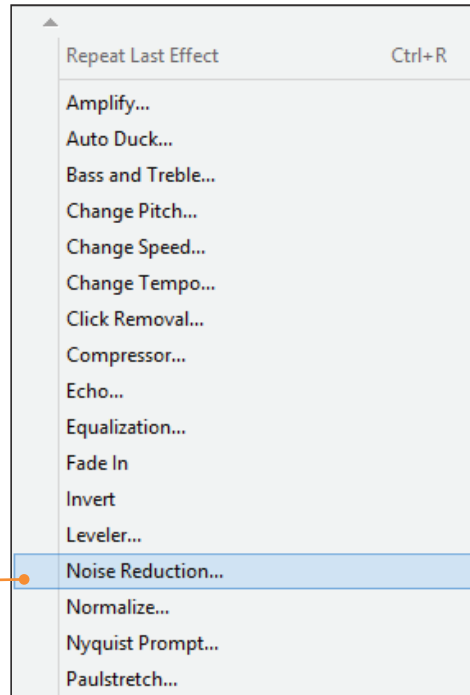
Repeat Last Effect Ctrl+R

Amplify...
Auto Duck...
Bass and Treble...
Change Pitch...
Change Speed...
Change Tempo...
Click Removal...
Compressor...
Echo...
Equalization...
Fade In
Invert
Leveler...
Noise Reduction...
Normalize...
Nyquist Prompt...
Paulstretch...